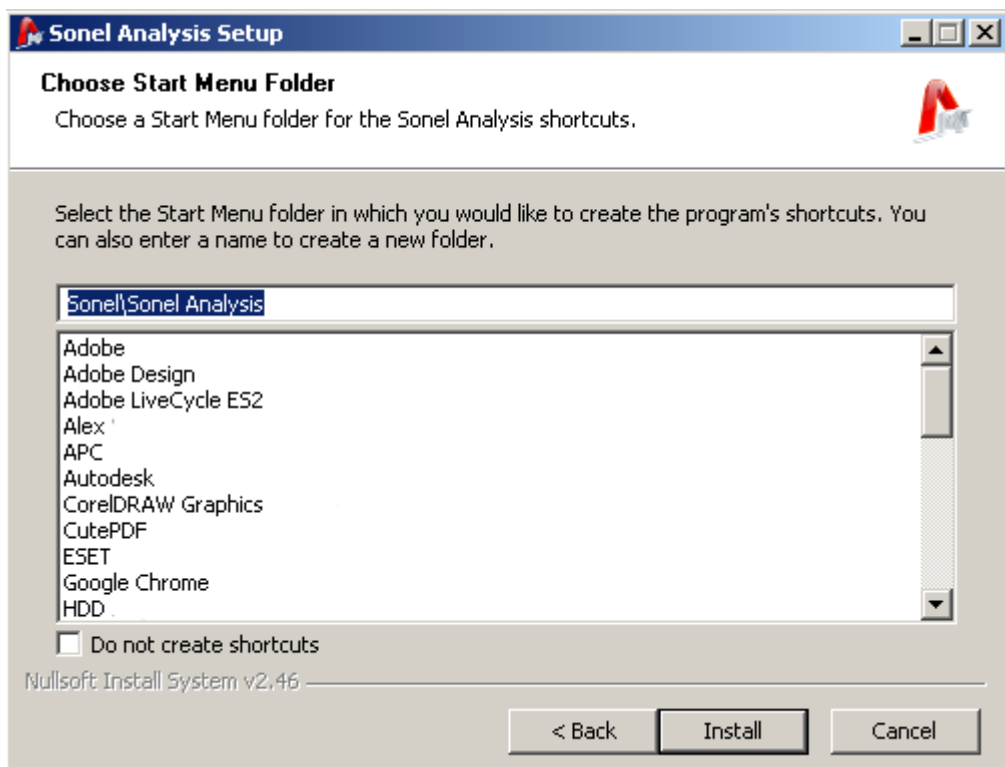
Sonel Analysis Setup

Choose Start Menu Folder

Choose a Start Menu folder for the Sonel Analysis shortcuts.

Select the Start Menu folder in which you would like to create the program's shortcuts. You can also enter a name to create a new folder.

Sonel\Sonel Analysis

Adobe
Adobe Design
Adobe LiveCycle ES2
Alex
APC
Autodesk
CorelDRAW Graphics
CutePDF
ESET
Google Chrome
HDD

Do not create shortcuts

Nullsoft Install System v2.46

< Back
Install
Cancel